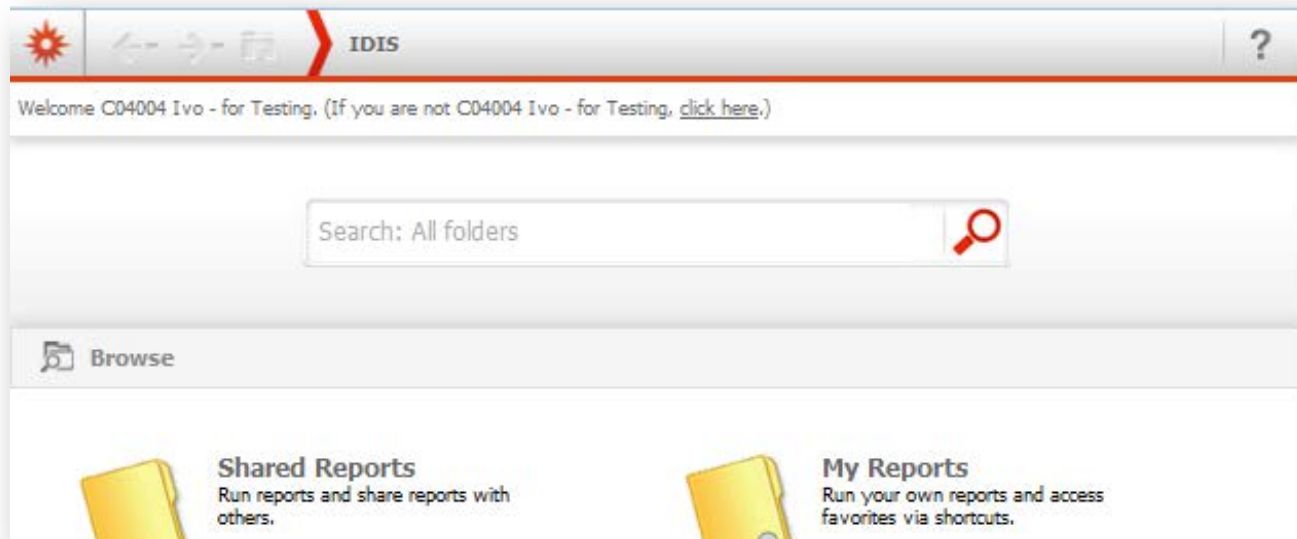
IDIS

?

Welcome C04004 Ivo - for Testing. (If you are not C04004 Ivo - for Testing, click here.)

Search: All folders

Browse

Shared Reports
Run reports and share reports with others.

My Reports
Run your own reports and access favorites via shortcuts.